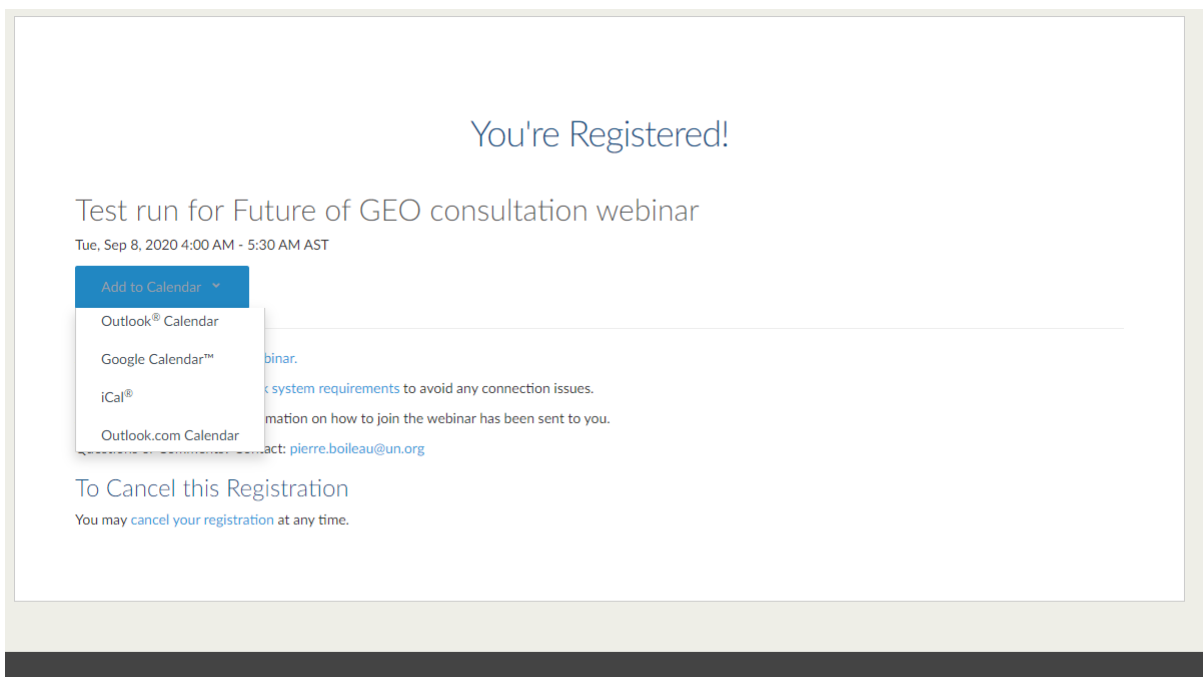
You're Registered!

Test run for Future of GEO consultation webinar

Tue, Sep 8, 2020 4:00 AM - 5:30 AM AST

Add to Calendar

Outlook® Calendar

Google Calendar™

iCal®

Outlook.com Calendar

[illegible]binar.

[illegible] system requirements to avoid any connection issues.

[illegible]mation on how to join the webinar has been sent to you.

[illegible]act: pierre.boileau@un.org

To Cancel this Registration

You may cancel your registration at any time.